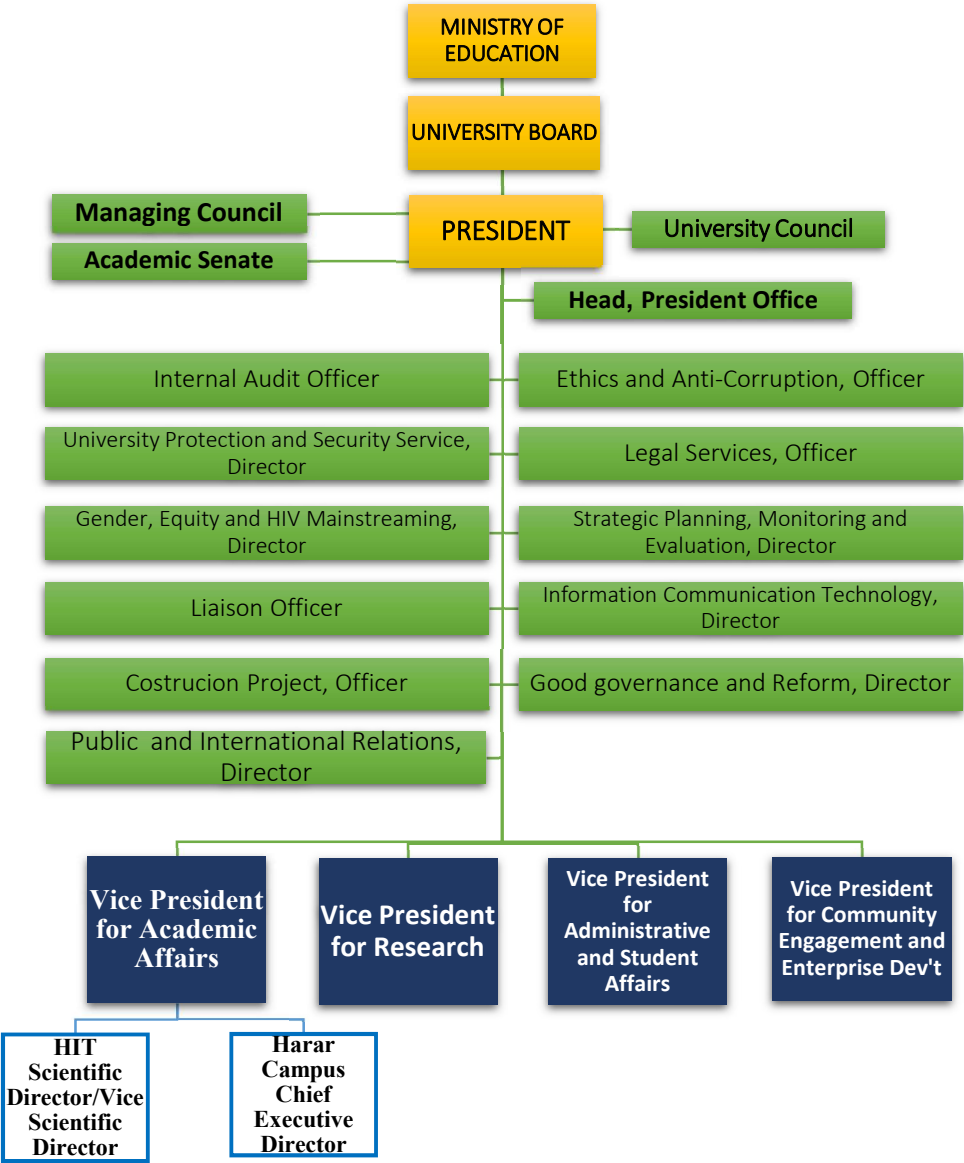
MINISTRY OF EDUCATION

UNIVERSITY BOARD

Managing Council

Academic Senate

PRESIDENT

University Council

Head, President Office

Internal Audit Officer

Ethics and Anti-Corruption, Officer

University Protection and Security Service, Director

Legal Services, Officer

Gender, Equity and HIV Mainstreaming, Director

Strategic Planning, Monitoring and Evaluation, Director

Liaison Officer

Information Communication Technology, Director

Costrucion Project, Officer

Good governance and Reform, Director

Public and International Relations, Director

Vice President for Academic Affairs

Vice President for Research

Vice President for Administrative and Student Affairs

Vice President for Community Engagement and Enterprise Dev't

HIT Scientific Director/Vice Scientific Director

Harar Campus Chief Executive Director